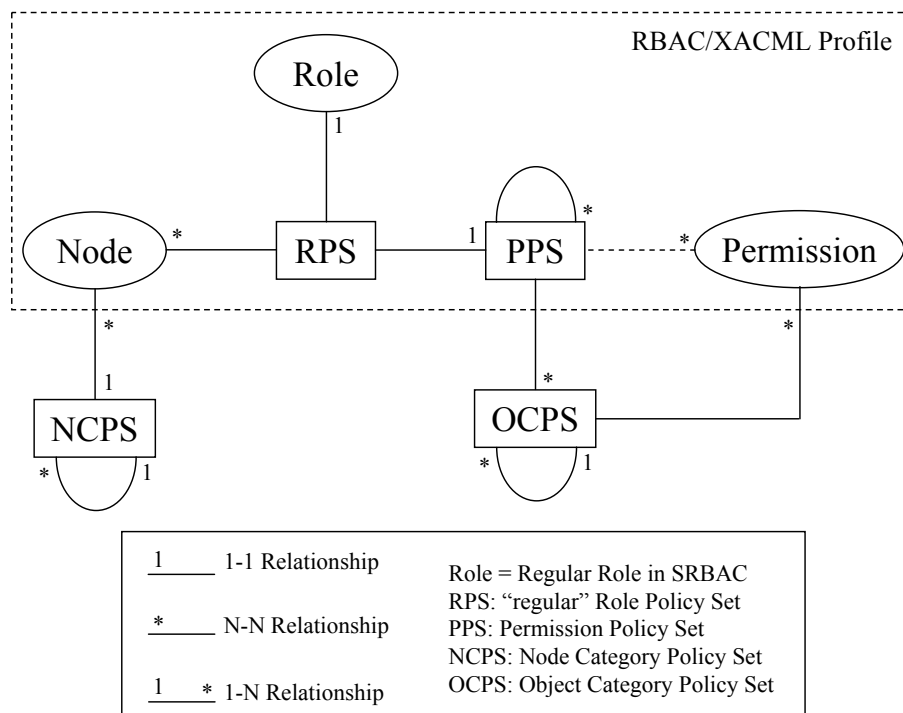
RBAC/XACML Profile

Role

1

Node

*

RPS

1

PPS

*

*

Permission

*

*

1

NCPS

*

1

*

OCPS

*

1

1 1-1 Relationship

* N-N Relationship

1 * 1-N Relationship

Role = Regular Role in SRBAC
RPS: "regular" Role Policy Set
PPS: Permission Policy Set
NCPS: Node Category Policy Set
OCPS: Object Category Policy Set